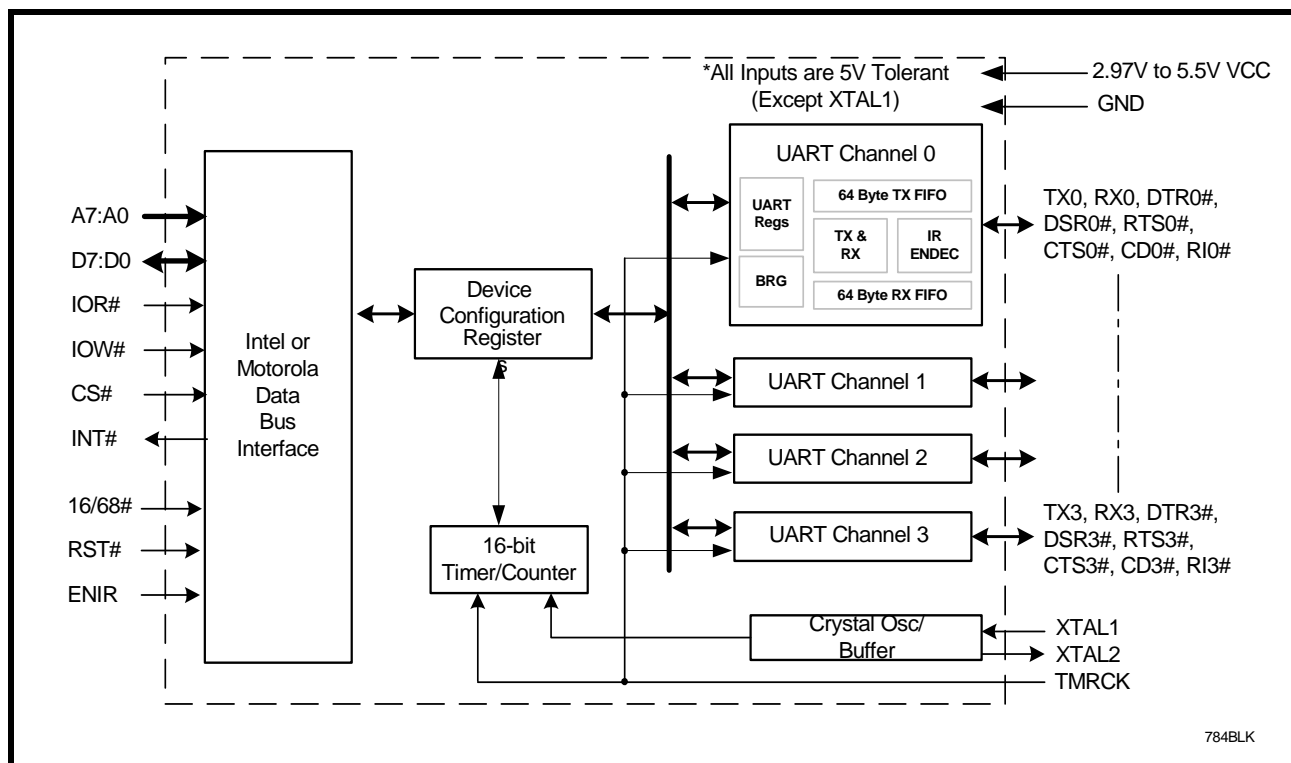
*All Inputs are 5V Tolerant (Except XTAL1)

2.97V to 5.5V VCC

GND

A7:A0

D7:D0

IOR#

IOW#

CS#

INT#

16/68#

RST#

ENIR

Intel or Motorola Data Bus Interface

Device Configuration Register
s

16-bit Timer/Counter

UART Channel 0

UART Regs

BRG

64 Byte TX FIFO

TX & RX

IR ENDEC

64 Byte RX FIFO

TX0, RX0, DTR0#, DSR0#, RTS0#, CTS0#, CD0#, RI0#

UART Channel 1

UART Channel 2

UART Channel 3

TX3, RX3, DTR3#, DSR3#, RTS3#, CTS3#, CD3#, RI3#

Crystal Osc/ Buffer

XTAL1

XTAL2

TMRCK

784BLK